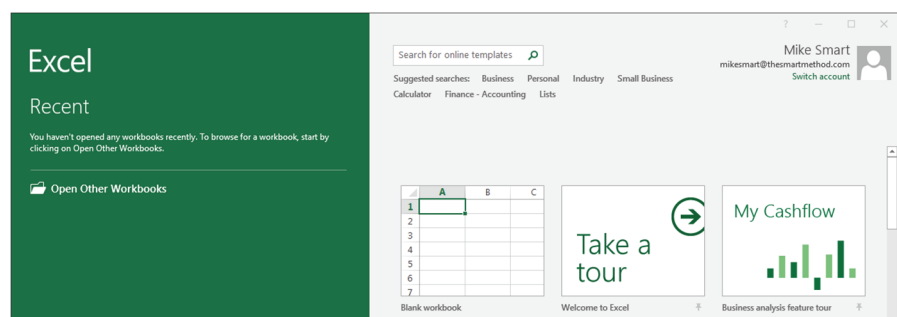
Excel

Recent

You haven't opened any workbooks recently. To browse for a workbook, start by clicking on Open Other Workbooks.

Open Other Workbooks

?

Search for online templates

Suggested searches: Business Personal Industry Small Business Calculator Finance - Accounting Lists

Mike Smart
mikesmart@thesmartmethod.com
Switch account

| | A | B | C |
|---|---|---|---|
| 1 | | | |
| 2 | | | |
| 3 | | | |
| 4 | | | |
| 5 | | | |
| 6 | | | |
| 7 | | | |

Blank workbook

Take a tour

Welcome to Excel

My Cashflow

Business analysis feature tour